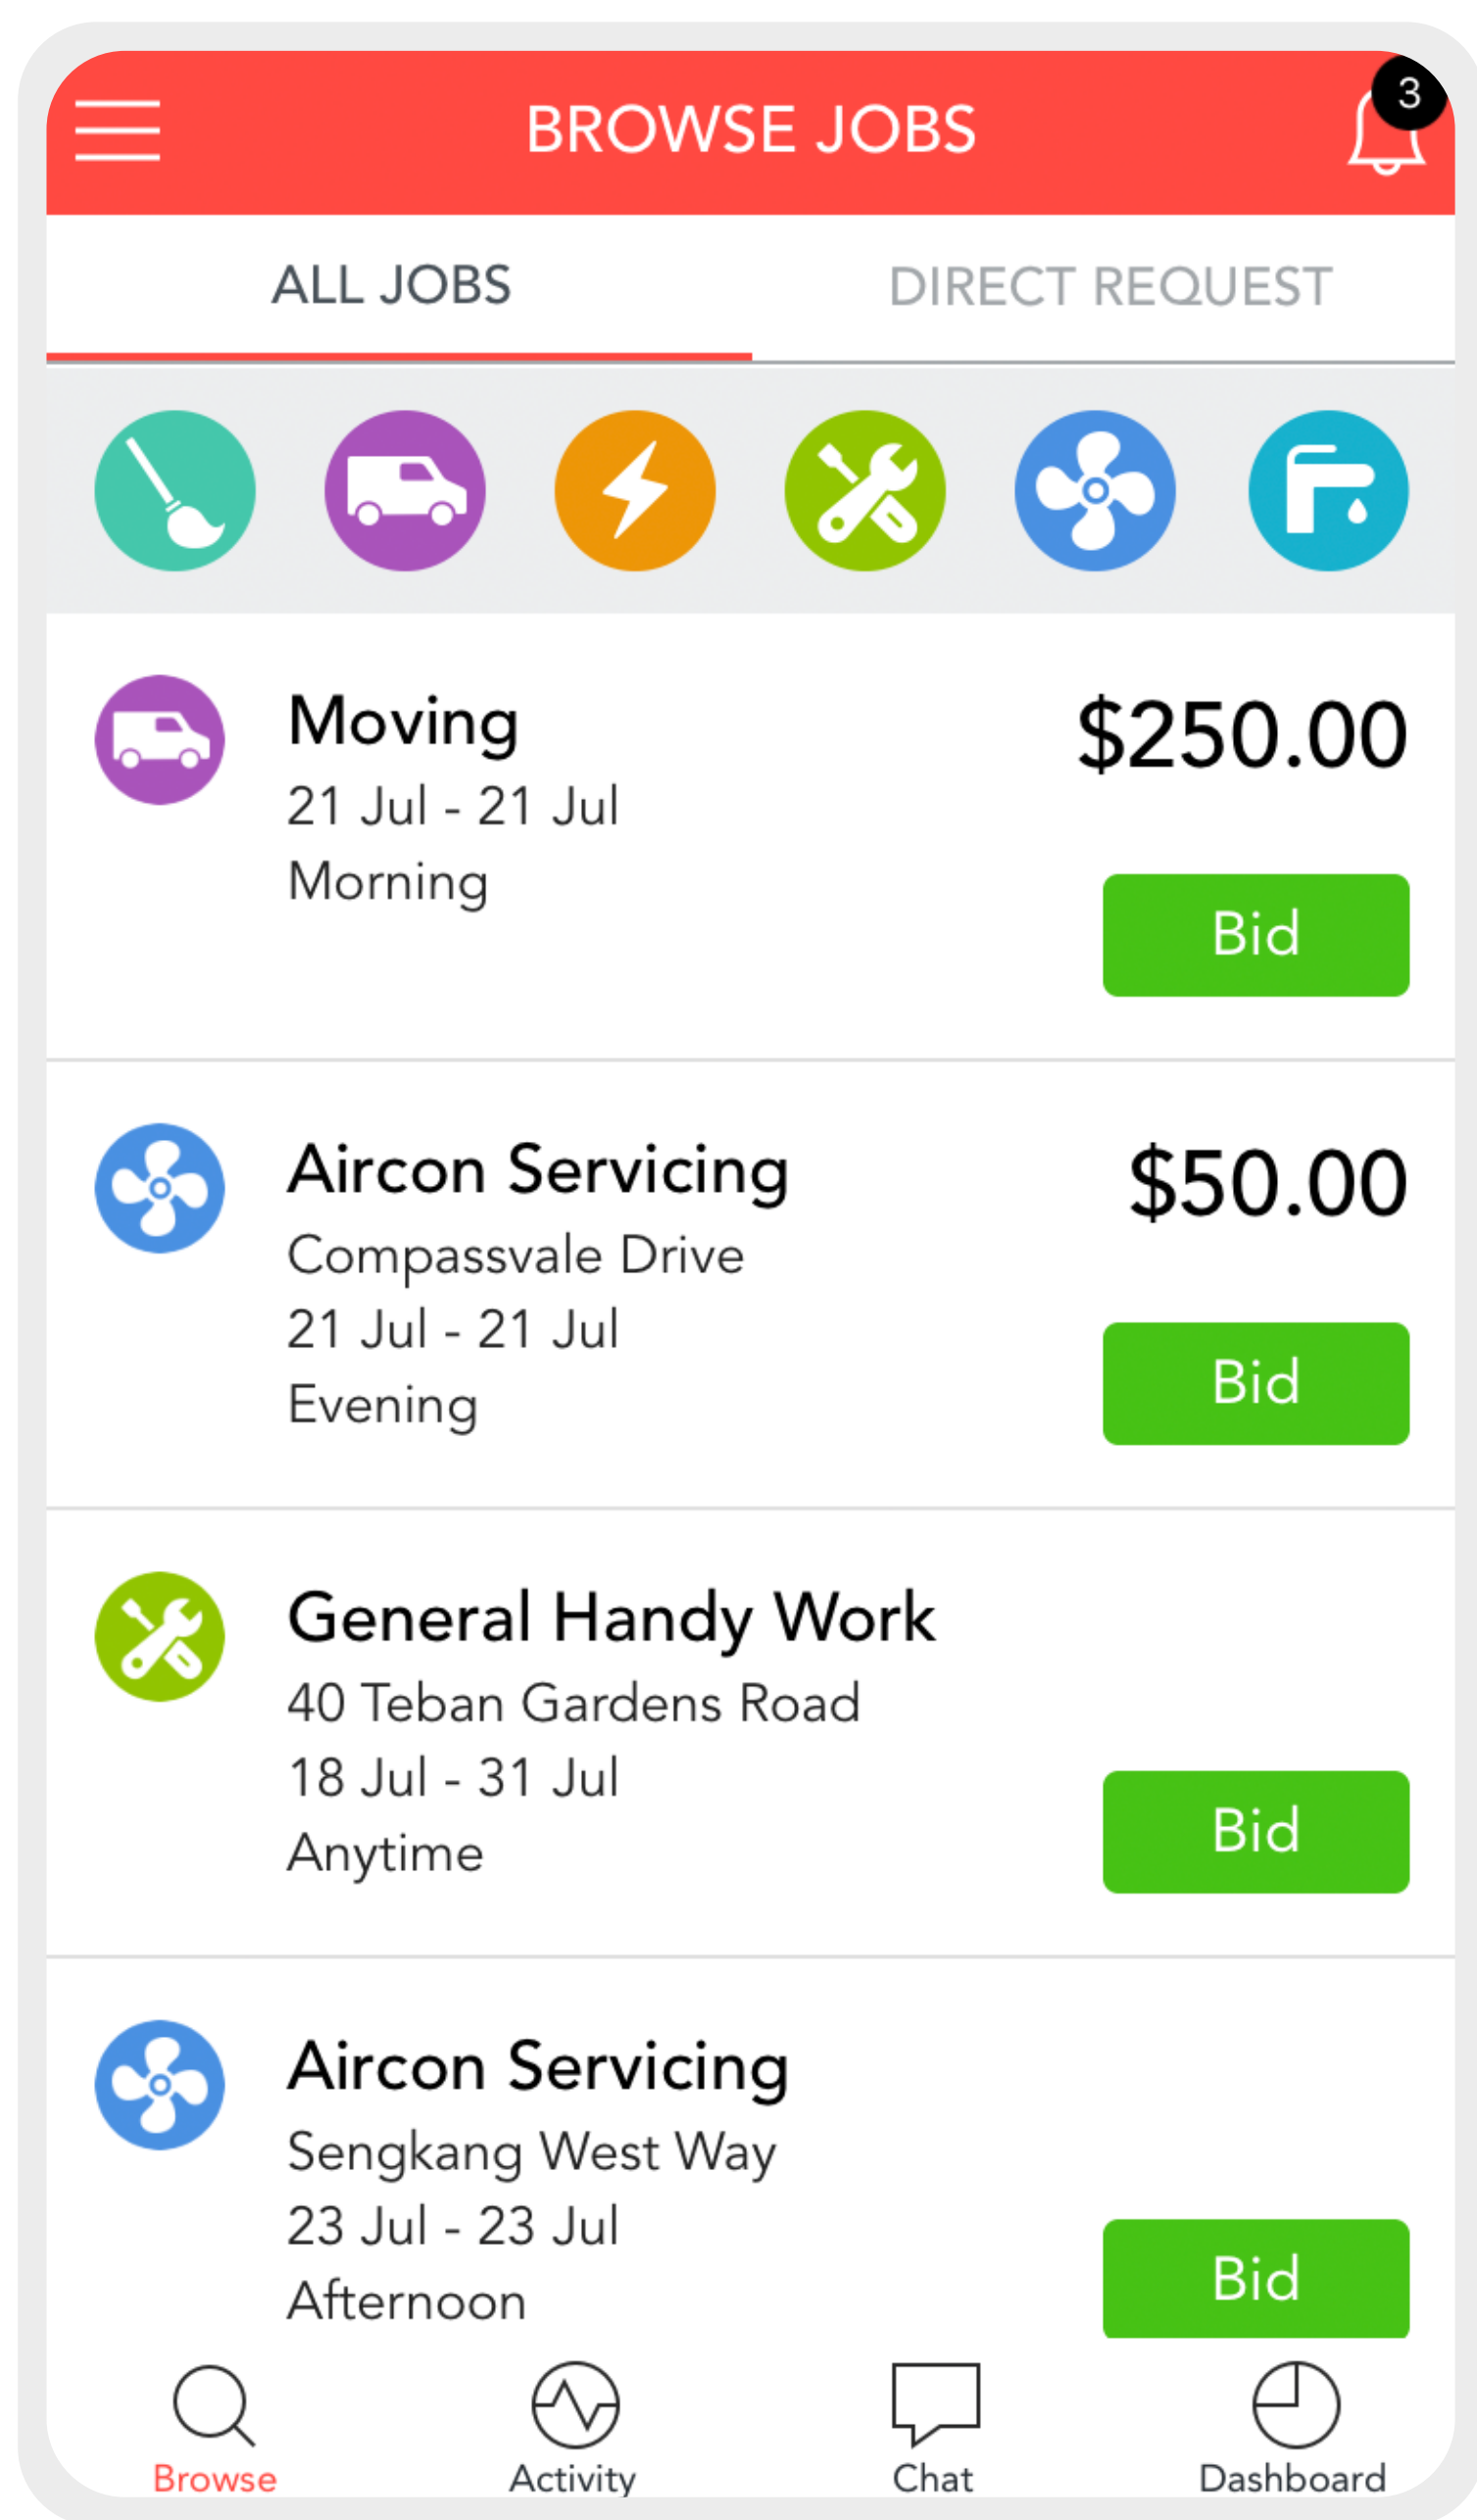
BROWSE JOBS

3

ALL JOBS

DIRECT REQUEST

Moving
21 Jul - 21 Jul
Morning

$250.00

Bid

Aircon Servicing
Compassvale Drive
21 Jul - 21 Jul
Evening

$50.00

Bid

General Handy Work
40 Teban Gardens Road
18 Jul - 31 Jul
Anytime

Bid

Aircon Servicing
Sengkang West Way
23 Jul - 23 Jul
Afternoon

Bid

Browse

Activity

Chat

Dashboard